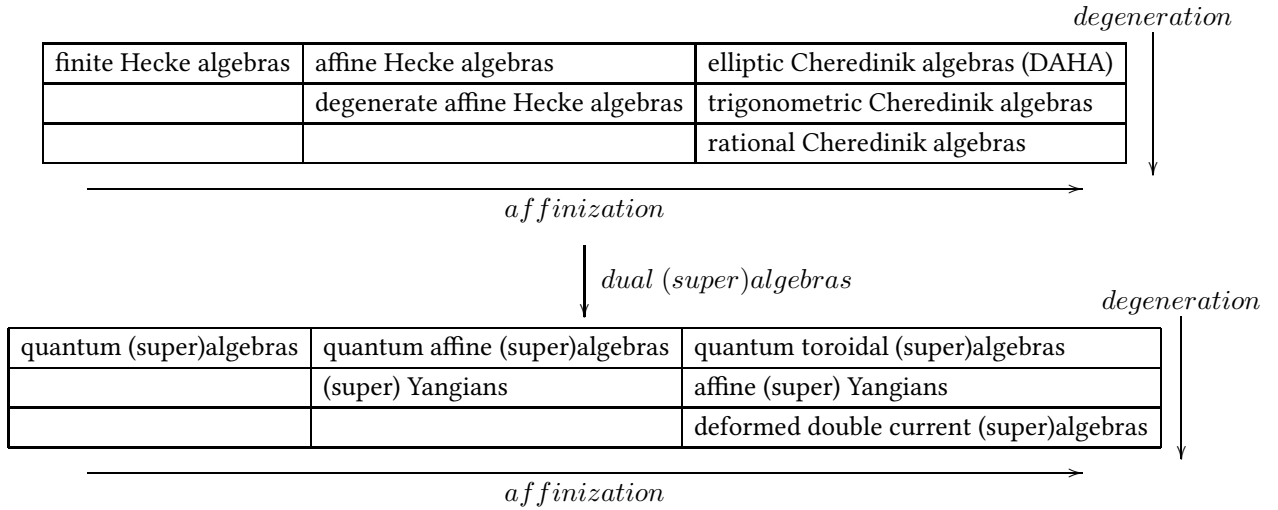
$degeneration$

| finite Hecke algebras | affine Hecke algebras | elliptic Cheredinik algebras (DAHA) |
|---|---|---|
| | degenerate affine Hecke algebras | trigonometric Cheredinik algebras |
| | | rational Cheredinik algebras |

$affinization$

$dual\ (super)algebras$

$degeneration$

| quantum (super)algebras | quantum affine (super)algebras | quantum toroidal (super)algebras |
|---|---|---|
| | (super) Yangians | affine (super) Yangians |
| | | deformed double current (super)algebras |

$affinization$